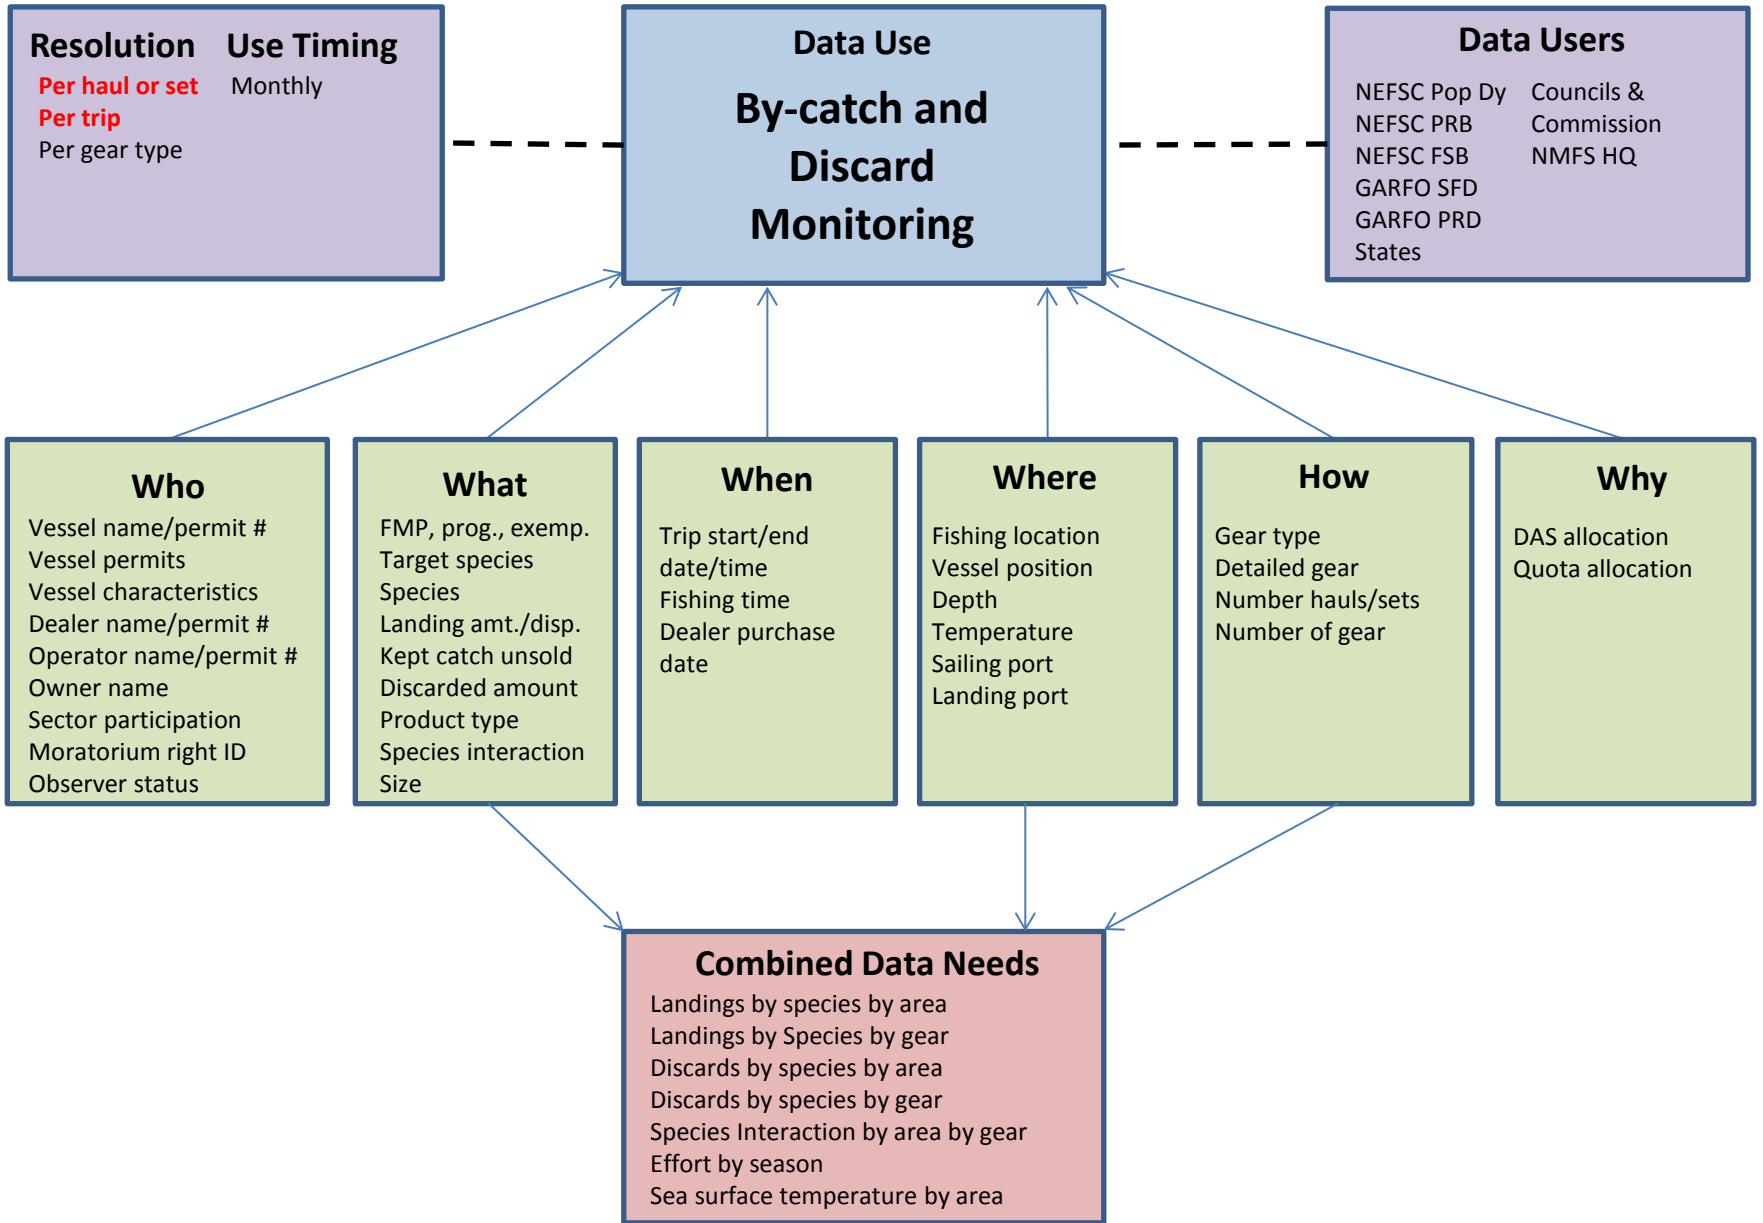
Resolution
Per haul or set
Per trip
Per gear type

Use Timing
Monthly

Data Use
By-catch and Discard Monitoring

Data Users
NEFSC Pop Dy
NEFSC PRB
NEFSC FSB
GARFO SFD
GARFO PRD
States

Councils & Commission
NMFS HQ

Who
Vessel name/permit #
Vessel permits
Vessel characteristics
Dealer name/permit #
Operator name/permit #
Owner name
Sector participation
Moratorium right ID
Observer status

What
FMP, prog., exemp.
Target species
Species
Landing amt./disp.
Kept catch unsold
Discarded amount
Product type
Species interaction
Size

When
Trip start/end date/time
Fishing time
Dealer purchase date

Where
Fishing location
Vessel position
Depth
Temperature
Sailing port
Landing port

How
Gear type
Detailed gear
Number hauls/sets
Number of gear

Why
DAS allocation
Quota allocation

Combined Data Needs
Landings by species by area
Landings by Species by gear
Discards by species by area
Discards by species by gear
Species Interaction by area by gear
Effort by season
Sea surface temperature by area